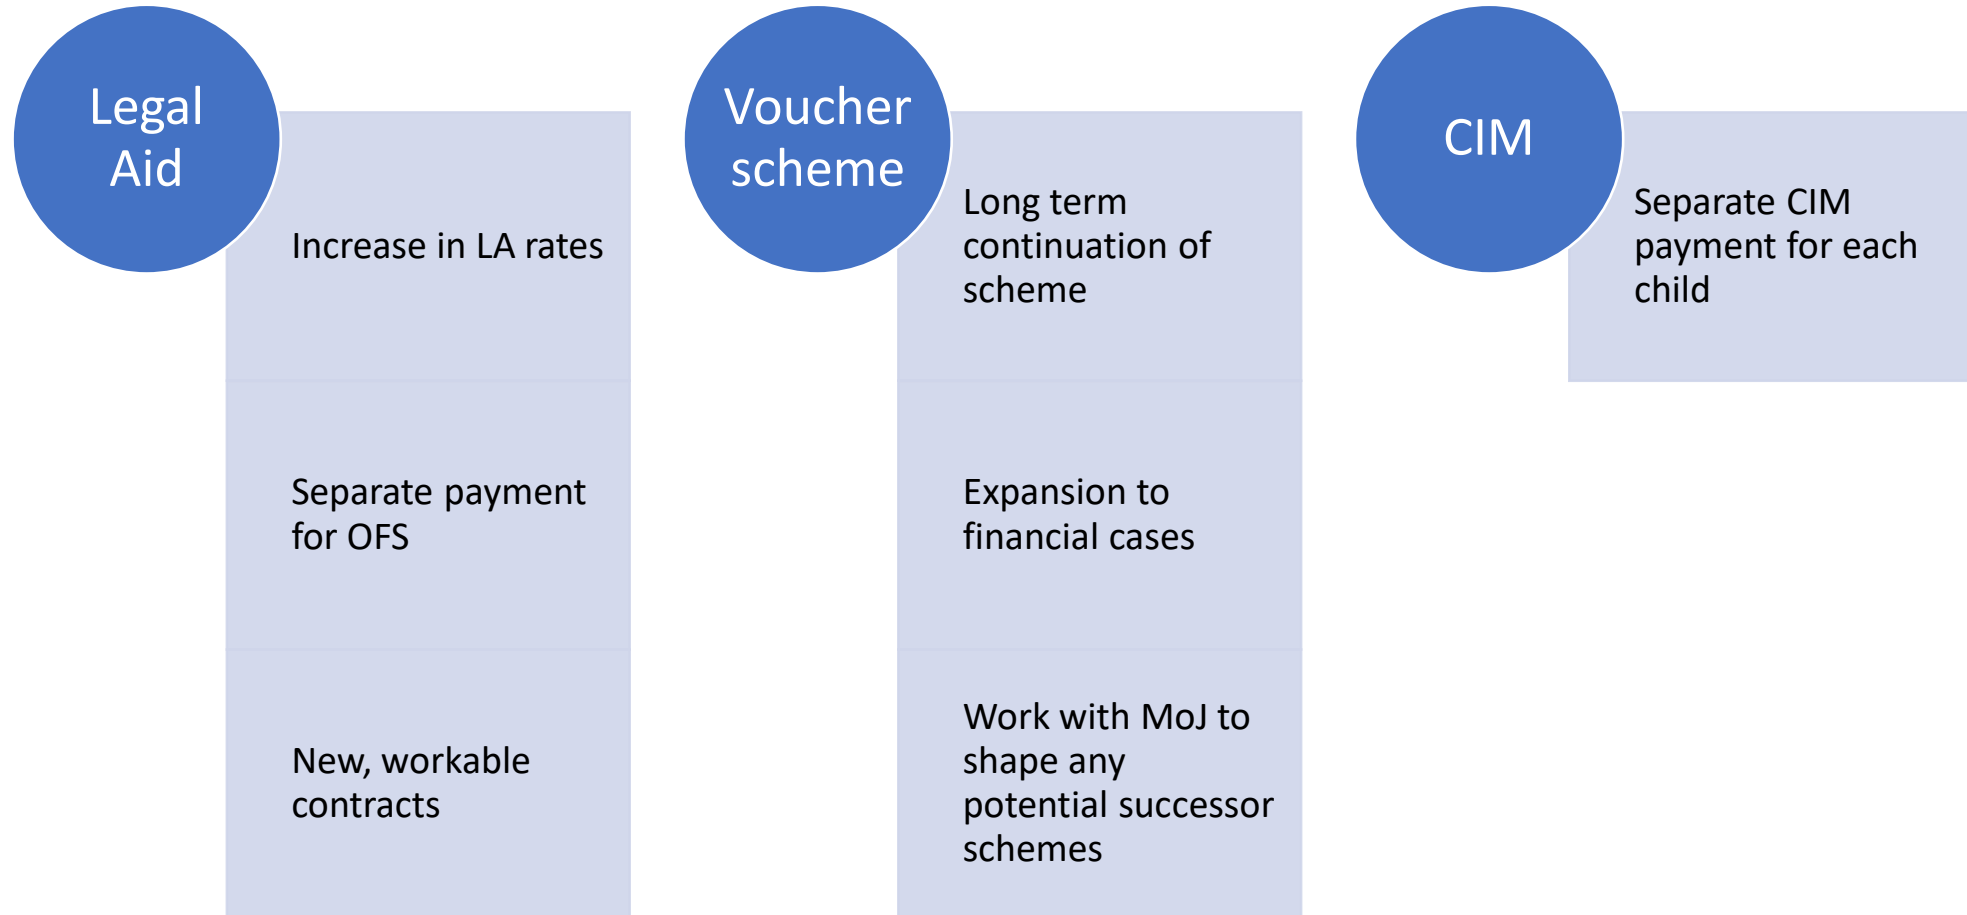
Legal Aid

Increase in LA rates

Separate payment for OFS

New, workable contracts

Voucher scheme

Long term continuation of scheme

Expansion to financial cases

Work with MoJ to shape any potential successor schemes

CIM

Separate CIM payment for each child